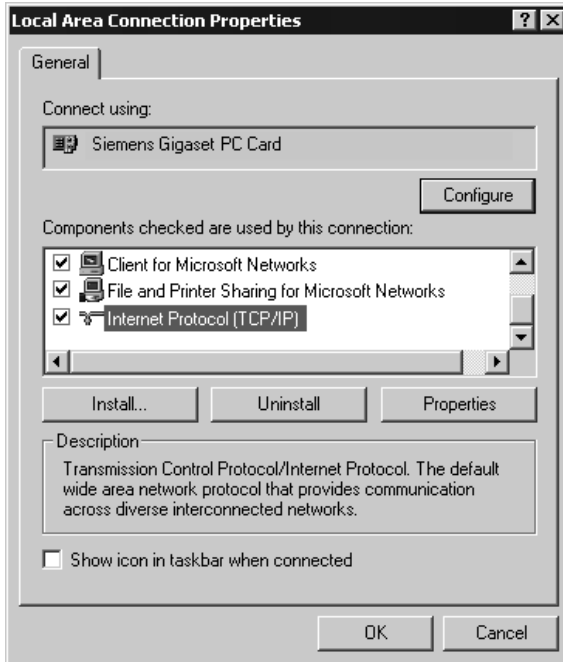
Local Area Connection Properties

?

General

Connect using:

Siemens Gigaset PC Card

Configure

Components checked are used by this connection:

Client for Microsoft Networks
File and Printer Sharing for Microsoft Networks
Internet Protocol (TCP/IP)

Install...

Uninstall

Properties

Description

Transmission Control Protocol/Internet Protocol. The default wide area network protocol that provides communication across diverse interconnected networks.

Show icon in taskbar when connected

OK

Cancel